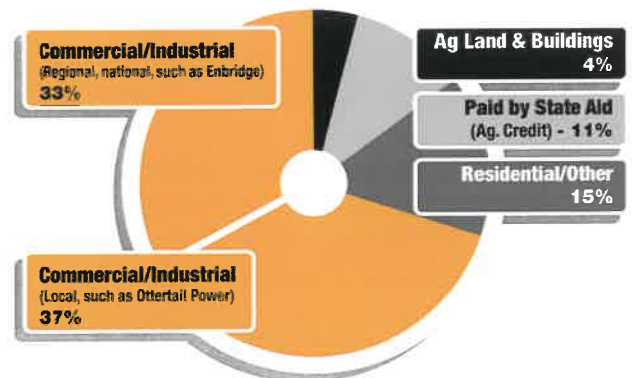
Commercial/Industrial
(Regional, national, such as Enbridge)
33%

Ag Land & Buildings
4%

Paid by State Aid
(Ag. Credit) - 11%

Residential/Other
15%

Commercial/Industrial
(Local, such as Ottertail Power)
37%